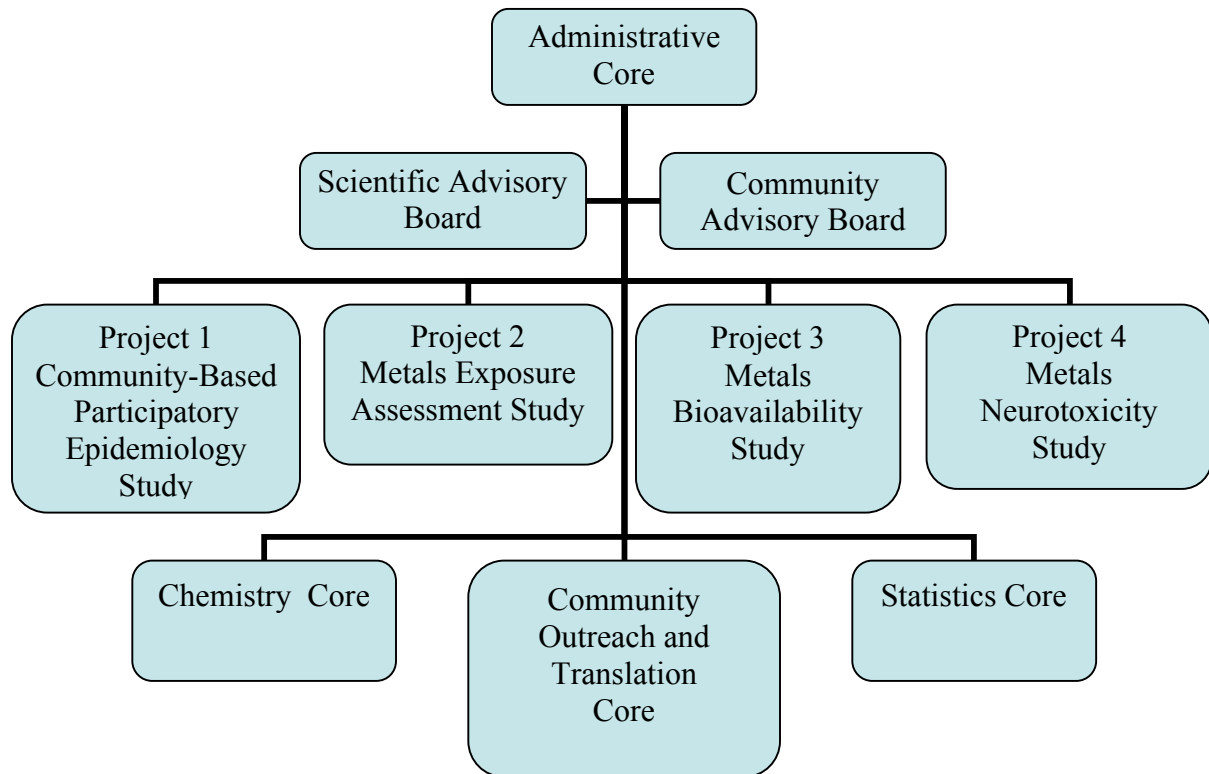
Administrative Core

Scientific Advisory Board

Community Advisory Board

Project 1
Community-Based Participatory Epidemiology Study

Project 2
Metals Exposure Assessment Study

Project 3
Metals Bioavailability Study

Project 4
Metals Neurotoxicity Study

Chemistry Core

Community Outreach and Translation Core

Statistics Core